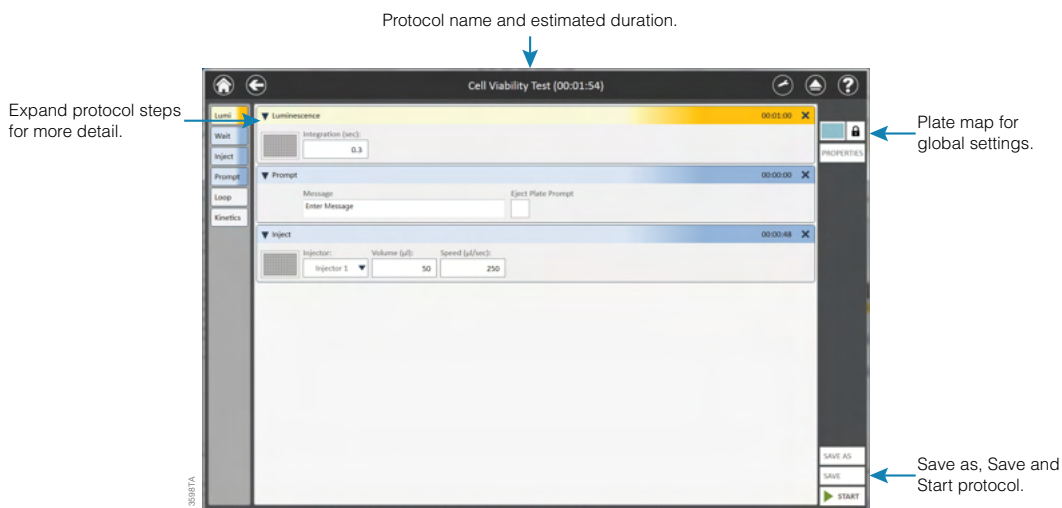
Protocol name and estimated duration.

Expand protocol steps for more detail.

Plate map for global settings.

Save as, Save and Start protocol.

Cell Viability Test (00:01:54)

Lumi
Wait
Inject
Prompt
Loop
Kinetics

▼ Luminescence 00:01:00 ✕
Integration (sec):
0.3

▼ Prompt 00:00:00 ✕
Message
Enter Message
Eject Plate Prompt

▼ Inject 00:00:48 ✕
Injector:
Injector 1
Volume (µl):
50
Speed (µl/sec):
250

PROPERTIES

SAVE AS
SAVE
START

3598TA